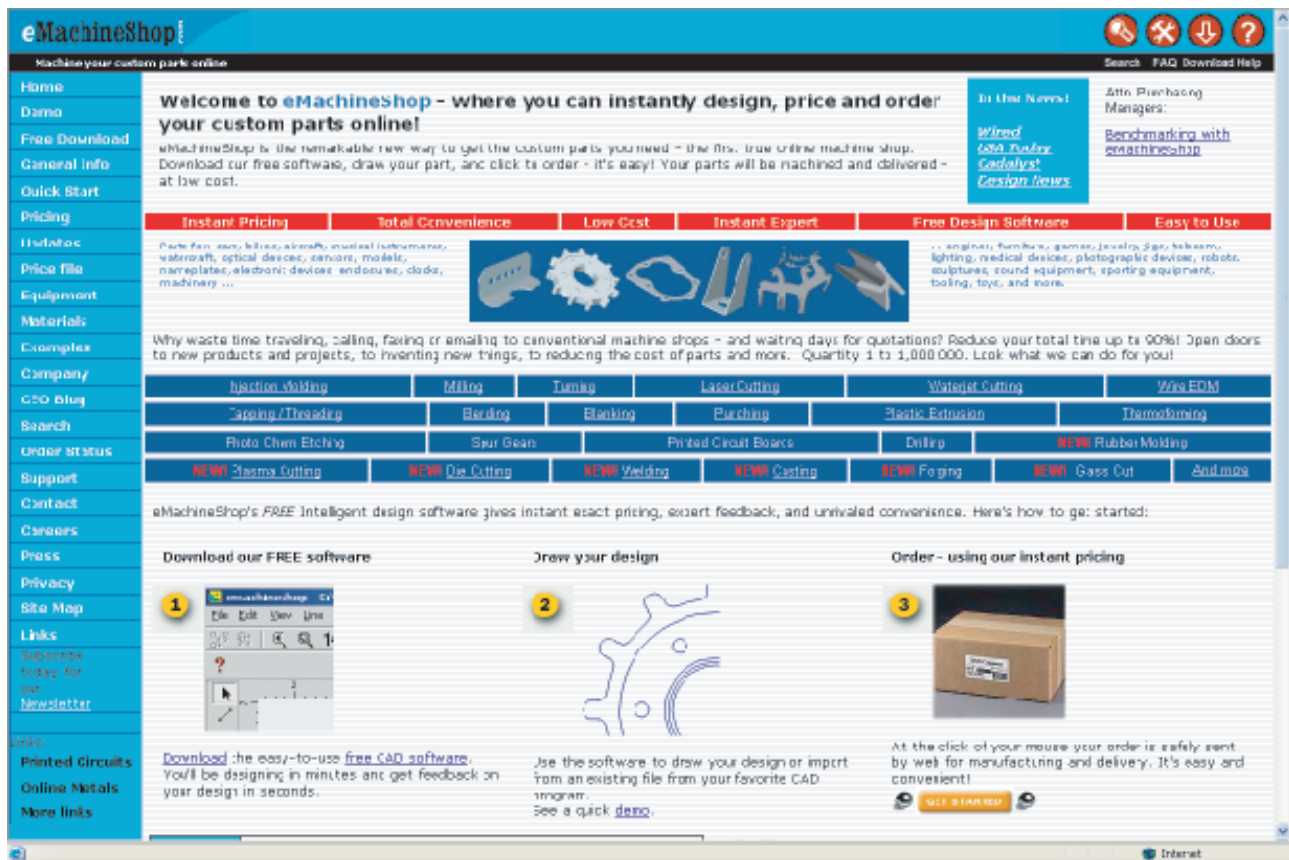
eMachineShop

Machine your custom parts online

Search FAQ Download Help

Home
Demo
Free Download
General Info
Quick Start
Pricing
Updates
Price file
Equipment
Materials
Examples
Company
CEO Blog
Search
Order status
Support
Contact
Careers
Press
Privacy
Site Map
Links
Subscribe today for our Newsletter

Links:
Printed Circuits
Online Metals
More links

Welcome to eMachineShop - where you can instantly design, price and order your custom parts online!

eMachineShop is the remarkable new way to get the custom parts you need - the first true online machine shop. Download our free software, draw your part, and click to order - it's easy! Your parts will be machined and delivered - at low cost.

In the News!
Wired
USA Today
Cadalyst
Design News

Attn Purchasing Managers:
Benchmarking with eMachineShop

| Instant Pricing | Total Convenience | Low Cost | Instant Expert | Free Design Software | Easy to Use |
|---|---|---|---|---|---|

Parts for: cars, bikes, aircraft, musical instruments, watercraft, optical devices, sensors, models, nameplates, electronic devices enclosures, clocks, machinery ...

... engines, furniture, games, jewelry, jigs, telecom, lighting, medical devices, photographic devices, robots, sculptures, sound equipment, sporting equipment, tooling, toys, and more.

Why waste time traveling, calling, faxing or emailing to conventional machine shops - and waiting days for quotations? Reduce your total time up to 90%! Open doors to new products and projects, to inventing new things, to reducing the cost of parts and more. Quantity 1 to 1,000,000. Look what we can do for you!

| Injection Molding | Milling | Turning | Laser Cutting | Waterjet Cutting | Wire EDM |
|---|---|---|---|---|---|
| Tapping / Threading | Bending | Blanking | Punching | Plastic Extrusion | Thermoforming |
| Photo Chem Etching | Spur Gear | Printed Circuit Boards | Drilling | NEW! Rubber Molding | |
| NEW! Plasma Cutting | NEW! Die Cutting | NEW! Welding | NEW! Casting | NEW! Forging | NEW! Gas Cut | And more |

eMachineShop's FREE Intelligent design software gives instant exact pricing, expert feedback, and unrivaled convenience. Here's how to get started:

Download our FREE software
1
eMachineShop
File Edit View Line
?
Download the easy-to-use free CAD software. You'll be designing in minutes and get feedback on your design in seconds.

Draw your design
2
Use the software to draw your design or import from an existing file from your favorite CAD program.
See a quick demo.

Order - using our instant pricing
3
At the click of your mouse your order is safely sent by web for manufacturing and delivery. It's easy and convenient!
GET STARTED

Internet